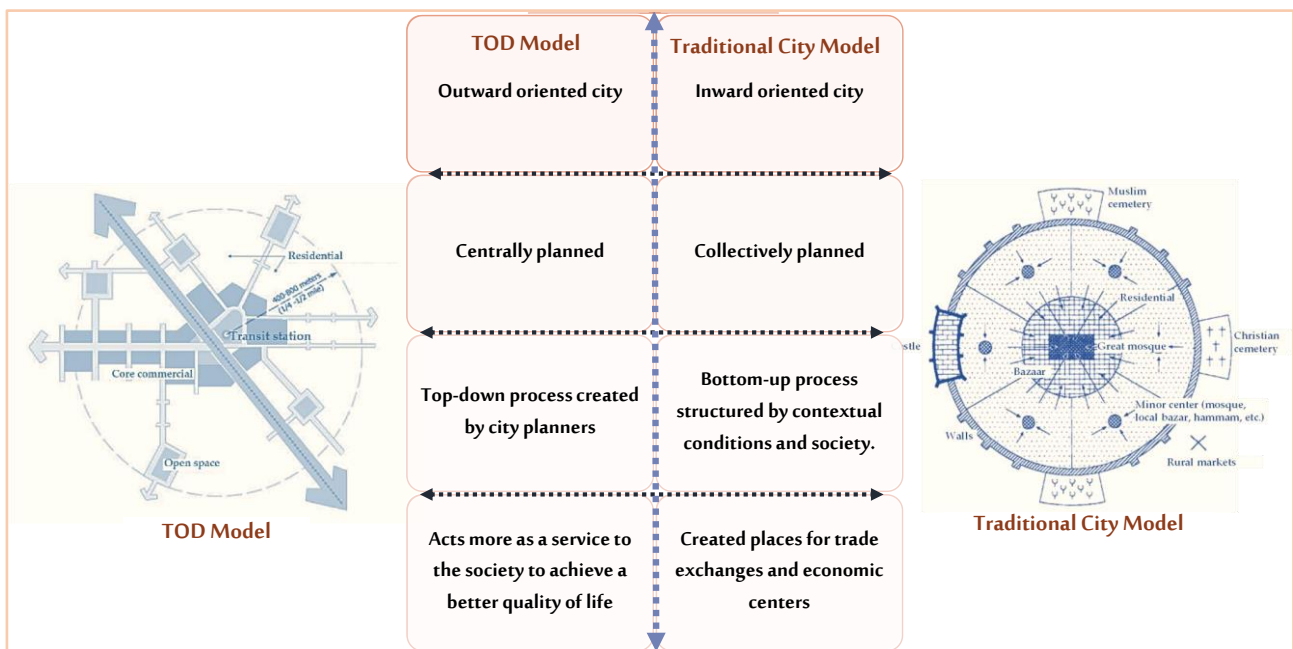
| TOD Model | Traditional City Model |
|---|---|
| Outward oriented city | Inward oriented city |
| Centrally planned | Collectively planned |
| Top-down process created by city planners | Bottom-up process structured by contextual conditions and society. |
| Acts more as a service to the society to achieve a better quality of life | Created places for trade exchanges and economic centers |

Residential
400-800 meters (1/4 -1/2 mile)
Transit station
Core commercial
Open space
TOD Model

Muslim cemetery
Residential
Christian cemetery
stle
Great mosque
Bazaar
Minor center (mosque, local bazar, hammam, etc.)
Walls
Rural markets
Traditional City Model